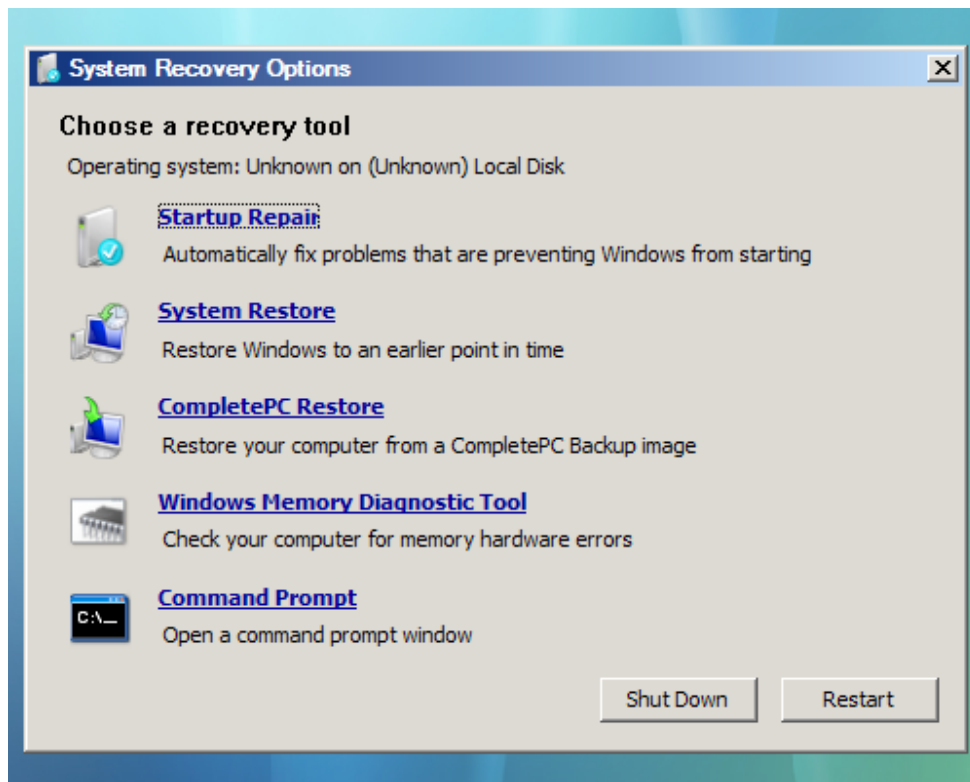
System Recovery Options

X

Choose a recovery tool

Operating system: Unknown on (Unknown) Local Disk

Startup Repair
Automatically fix problems that are preventing Windows from starting

System Restore
Restore Windows to an earlier point in time

CompletePC Restore
Restore your computer from a CompletePC Backup image

Windows Memory Diagnostic Tool
Check your computer for memory hardware errors

C:\_

Command Prompt
Open a command prompt window

Shut Down

Restart